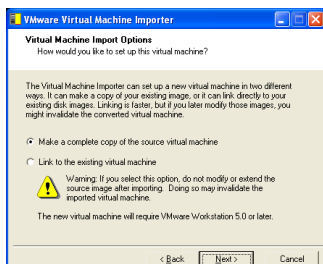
VMware Virtual Machine Importer

Virtual Machine Import Options
How would you like to set up this virtual machine?

The Virtual Machine Importer can set up a new virtual machine in two different ways. It can make a copy of your existing image, or it can link directly to your existing disk images. Linking is faster, but if you later modify those images, you might invalidate the converted virtual machine.

Make a complete copy of the source virtual machine

Link to the existing virtual machine

Warning: If you select this option, do not modify or extend the source image after importing. Doing so may invalidate the imported virtual machine.

The new virtual machine will require VMware Workstation 5.0 or later.

< Back
Next >
Cancel